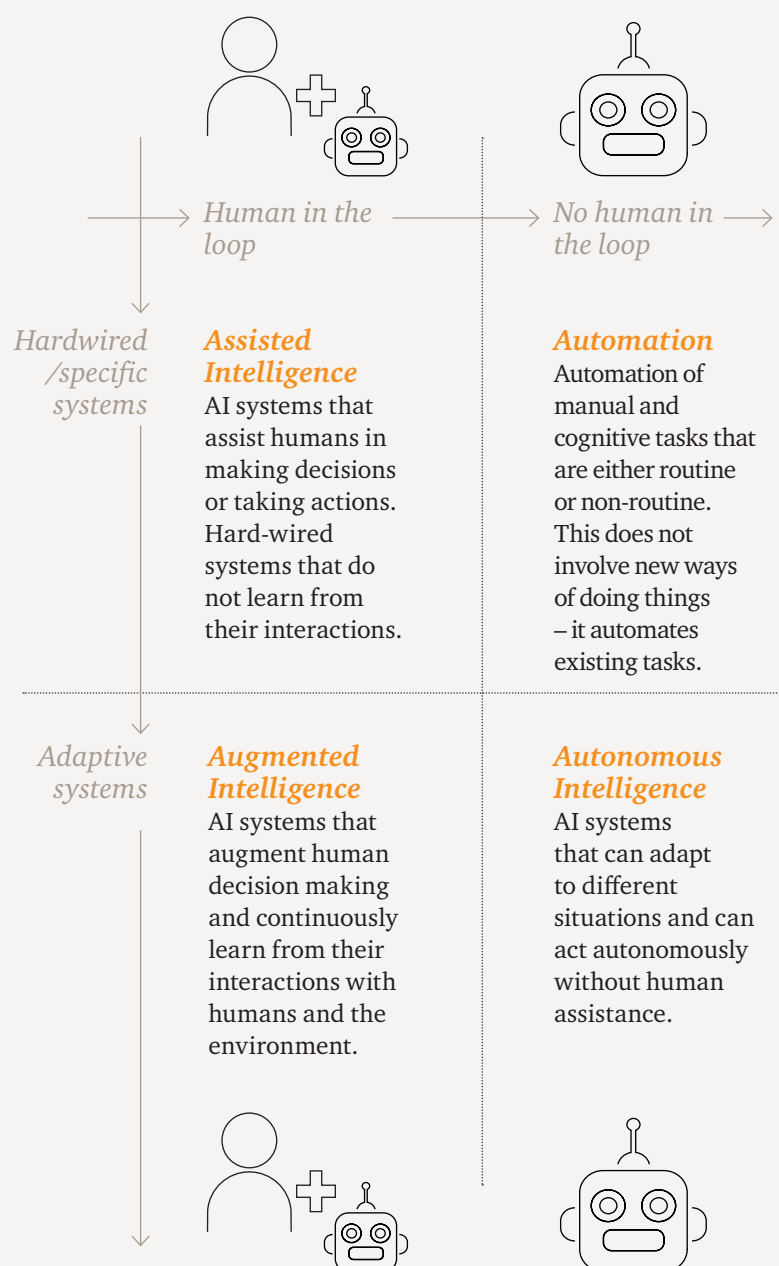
Human in the loop

No human in the loop

Hardwired /specific systems

Assisted Intelligence
AI systems that assist humans in making decisions or taking actions. Hard-wired systems that do not learn from their interactions.

Automation
Automation of manual and cognitive tasks that are either routine or non-routine. This does not involve new ways of doing things – it automates existing tasks.

Adaptive systems

Augmented Intelligence
AI systems that augment human decision making and continuously learn from their interactions with humans and the environment.

Autonomous Intelligence
AI systems that can adapt to different situations and can act autonomously without human assistance.